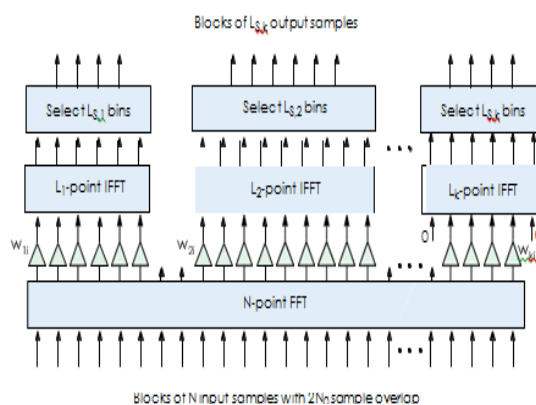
Blocks of $L_{S,k}$ output samples

Select $L_{S,1}$ bins

Select $L_{S,2}$ bins

Select $L_{S,k}$ bins

$L_1$-point IFFT

$L_2$-point IFFT

$L_k$-point IFFT

$w_{1i}$

$w_{2i}$

0

$w_{ki}$

N-point FFT

Blocks of N input samples with $2N_h$ sample overlap